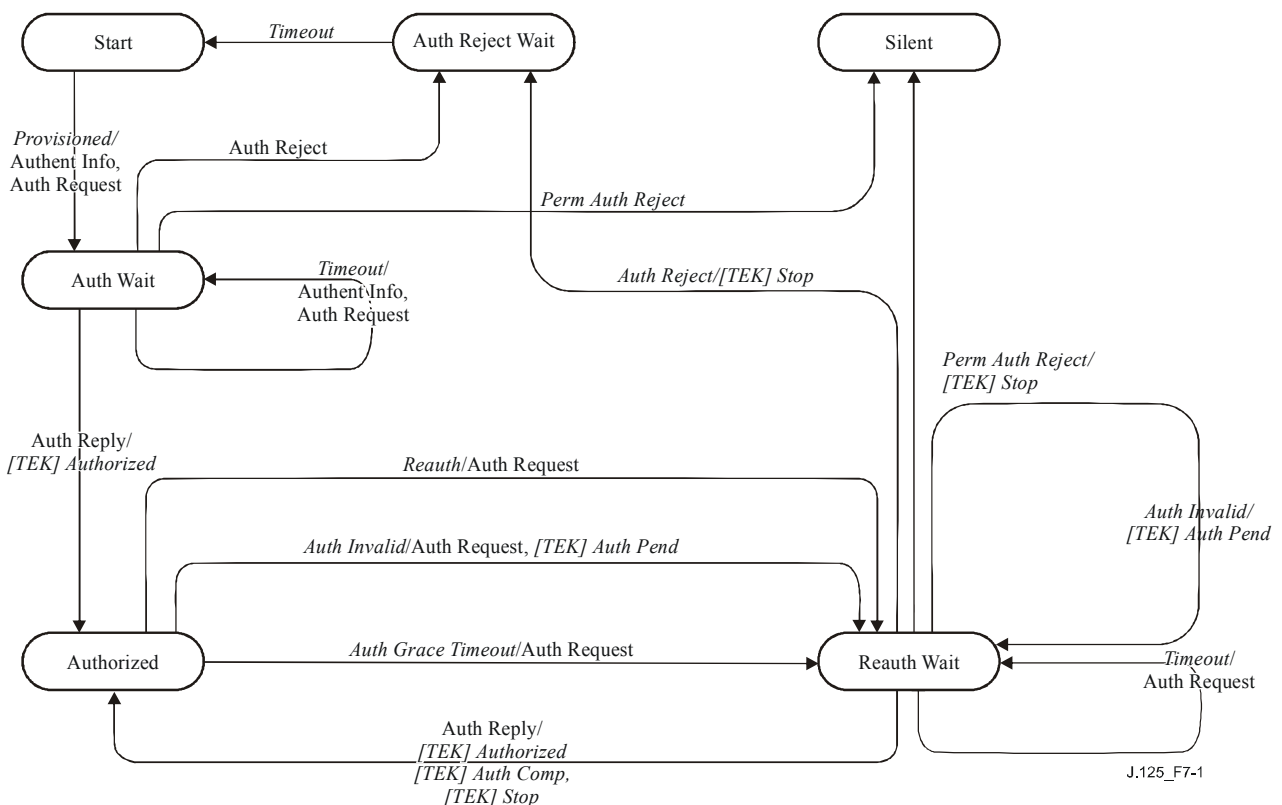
Start

Timeout

Auth Reject Wait

Silent

Provisioned/ Authent Info, Auth Request

Auth Reject

Perm Auth Reject

Auth Wait

Timeout/ Authent Info, Auth Request

Auth Reject/[TEK] Stop

Perm Auth Reject/ [TEK] Stop

Auth Reply/ [TEK] Authorized

Reauth/Auth Request

Auth Invalid/ [TEK] Auth Pend

Auth Invalid/Auth Request, [TEK] Auth Pend

Authorized

Auth Grace Timeout/Auth Request

Reauth Wait

Timeout/ Auth Request

Auth Reply/ [TEK] Authorized [TEK] Auth Comp, [TEK] Stop

J.125_F7-1